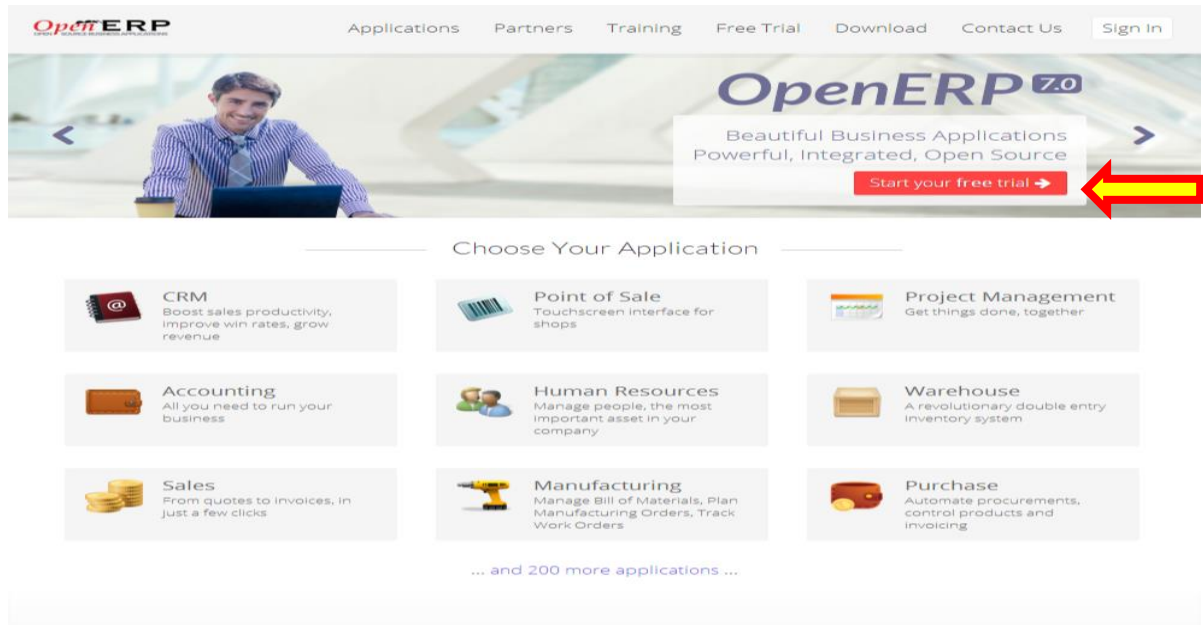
OpenERP
OPEN SOURCE BUSINESS APPLICATIONS

Applications Partners Training Free Trial Download Contact Us Sign In

OpenERP 7.0

Beautiful Business Applications
Powerful, Integrated, Open Source

Start your free trial ➔

Choose Your Application

CRM
Boost sales productivity, improve win rates, grow revenue

Point of Sale
Touchscreen interface for shops

Project Management
Get things done, together

Accounting
All you need to run your business

Human Resources
Manage people, the most important asset in your company

Warehouse
A revolutionary double entry inventory system

Sales
From quotes to invoices, in just a few clicks

Manufacturing
Manage Bill of Materials, Plan Manufacturing Orders, Track Work Orders

Purchase
Automate procurements, control products and invoicing

... and 200 more applications ...